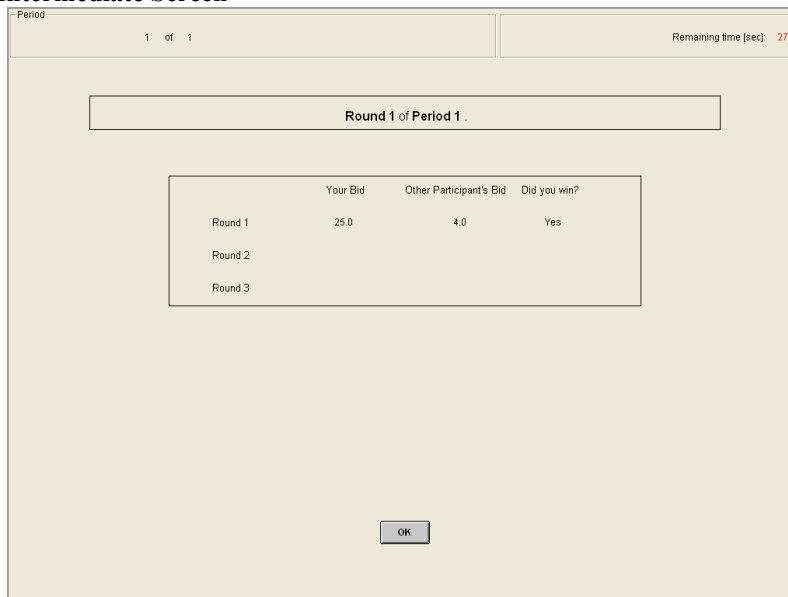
Intermediate Screen

Period

1 of 1

Remaining time [sec]: 27

Round 1 of Period 1 .

| | Your Bid | Other Participant's Bid | Did you win? |
|---|---|---|---|
| Round 1 | 25.0 | 4.0 | Yes |
| Round 2 | | | |
| Round 3 | | | |

OK